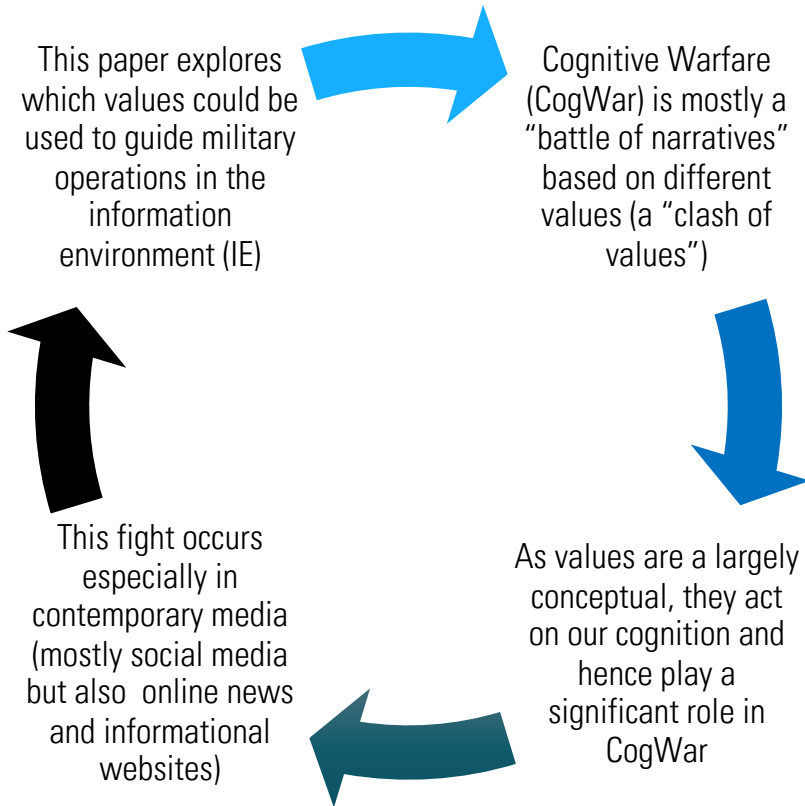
This paper explores which values could be used to guide military operations in the information environment (IE)

Cognitive Warfare (CogWar) is mostly a “battle of narratives” based on different values (a “clash of values”)

As values are a largely conceptual, they act on our cognition and hence play a significant role in CogWar

This fight occurs especially in contemporary media (mostly social media but also online news and informational websites)